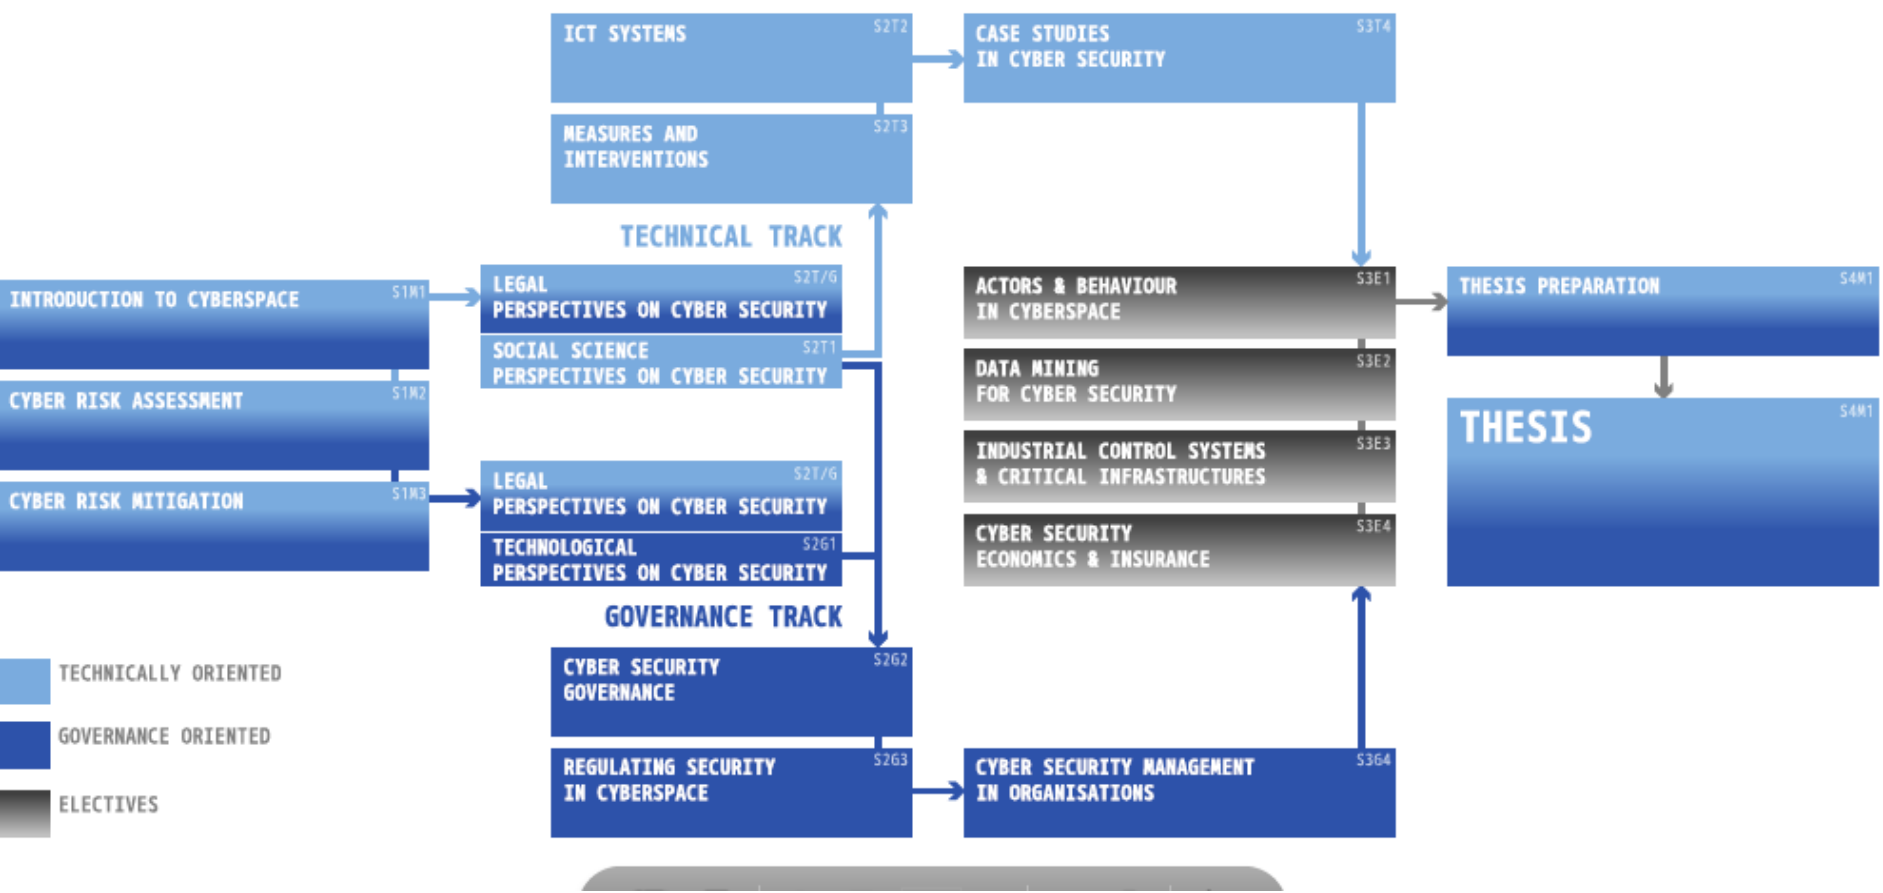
ICT SYSTEMS S2T2

CASE STUDIES IN CYBER SECURITY S3T4

MEASURES AND INTERVENTIONS S2T3

TECHNICAL TRACK

INTRODUCTION TO CYBERSPACE S1M1

LEGAL PERSPECTIVES ON CYBER SECURITY S2T/G

SOCIAL SCIENCE PERSPECTIVES ON CYBER SECURITY S2T1

CYBER RISK ASSESSMENT S1M2

CYBER RISK MITIGATION S1M3

LEGAL PERSPECTIVES ON CYBER SECURITY S2T/G

TECHNOLOGICAL PERSPECTIVES ON CYBER SECURITY S2G1

GOVERNANCE TRACK

ACTORS & BEHAVIOUR IN CYBERSPACE S3E1

DATA MINING FOR CYBER SECURITY S3E2

INDUSTRIAL CONTROL SYSTEMS & CRITICAL INFRASTRUCTURES S3E3

CYBER SECURITY ECONOMICS & INSURANCE S3E4

THESIS PREPARATION S4M1

THESIS S4M1

TECHNICALLY ORIENTED

GOVERNANCE ORIENTED

ELECTIVES

CYBER SECURITY GOVERNANCE S2G2

REGULATING SECURITY IN CYBERSPACE S2G3

CYBER SECURITY MANAGEMENT IN ORGANISATIONS S3G4